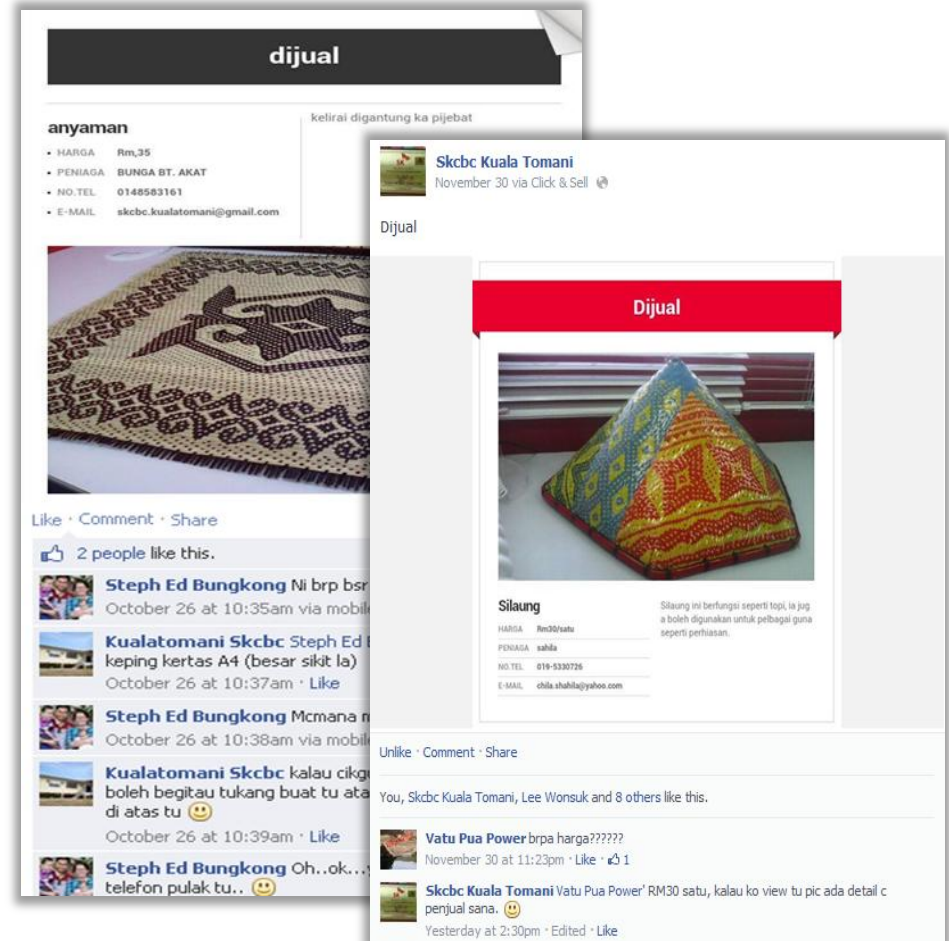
dijual

anyaman

- HARGA Rm,35
- PENIAGA BUNGA BT. AKAT
- NO.TEL 0148583161
- E-MAIL skcbc.kualatomani@gmail.com

kelirai digantung ka pijebat

Like · Comment · Share

2 people like this.

Steph Ed Bungkong Ni brp bsr
October 26 at 10:35am via mobil

Kualatomani Skcbc Steph Ed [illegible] keping kertas A4 (besar sikit la)
October 26 at 10:37am · Like

Steph Ed Bungkong Mcmana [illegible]
October 26 at 10:38am via mobil

Kualatomani Skcbc kalau cikgu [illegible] boleh begitau tukang buat tu ata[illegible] di atas tu
October 26 at 10:39am · Like

Steph Ed Bungkong Oh..ok...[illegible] telefon pulak tu..

Skcbc Kuala Tomani
November 30 via Click & Sell

Dijual

Dijual

Silaung

HARGA Rm30/satu
PENIAGA sahila
NO.TEL 019-5330726
E-MAIL chila.shahila@yahoo.com

Silaung ini berfungsi seperti topi, ia jug a boleh digunakan untuk pelbagai guna seperti perhiasan.

Unlike · Comment · Share

You, Skcbc Kuala Tomani, Lee Wonsuk and 8 others like this.

Vatu Pua Power brpa harga??????
November 30 at 11:23pm · Like · 1

Skcbc Kuala Tomani Vatu Pua Power' RM30 satu, kalau ko view tu pic ada detail c penjual sana.
Yesterday at 2:30pm · Edited · Like